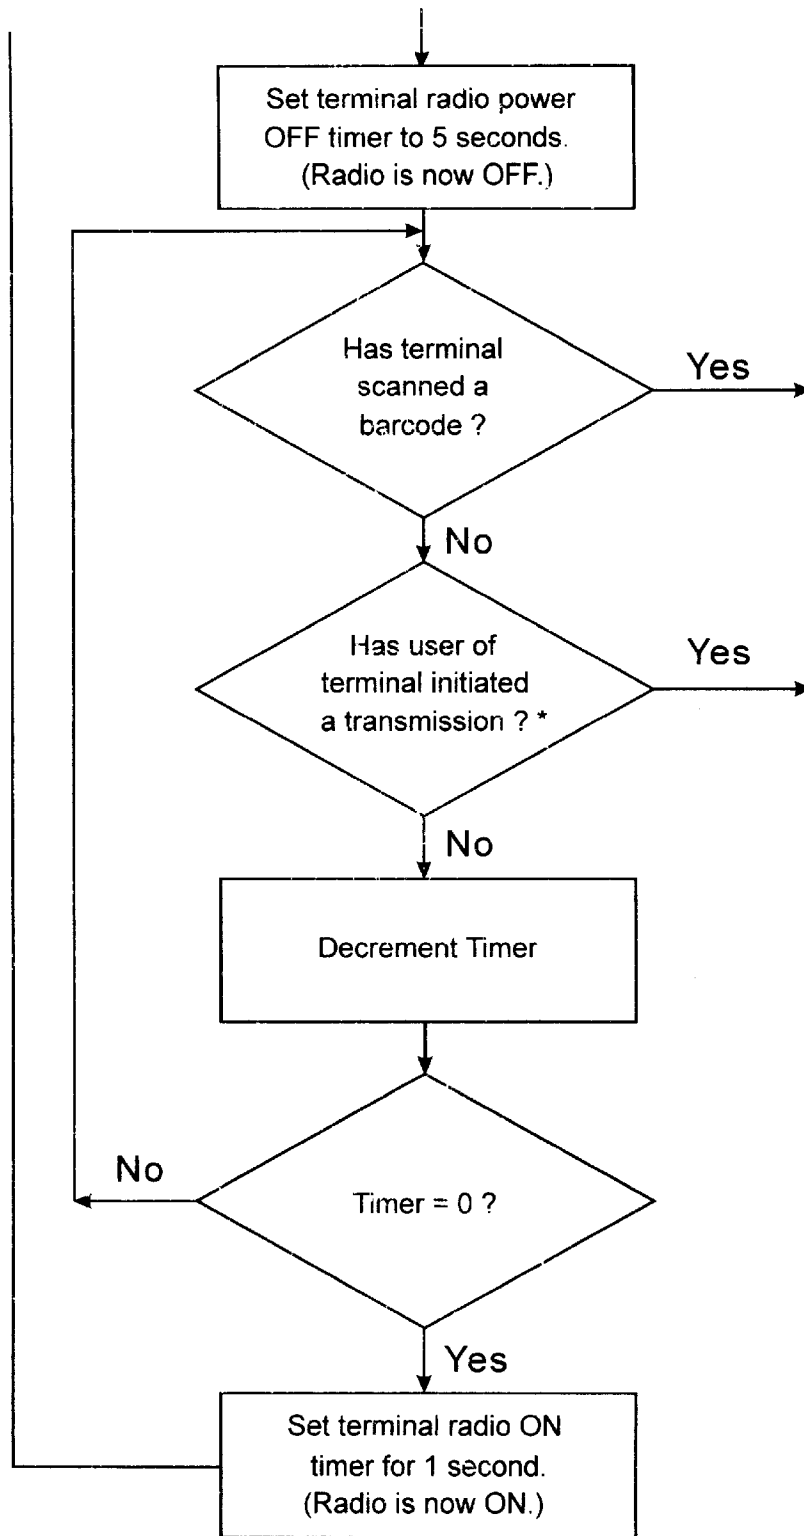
Set terminal radio power OFF timer to 5 seconds. (Radio is now OFF.)

Has terminal scanned a barcode ?

Yes

No

Has user of terminal initiated a transmission ? *

Yes

No

Decrement Timer

No

Timer = 0 ?

Yes

Set terminal radio ON timer for 1 second. (Radio is now ON.)